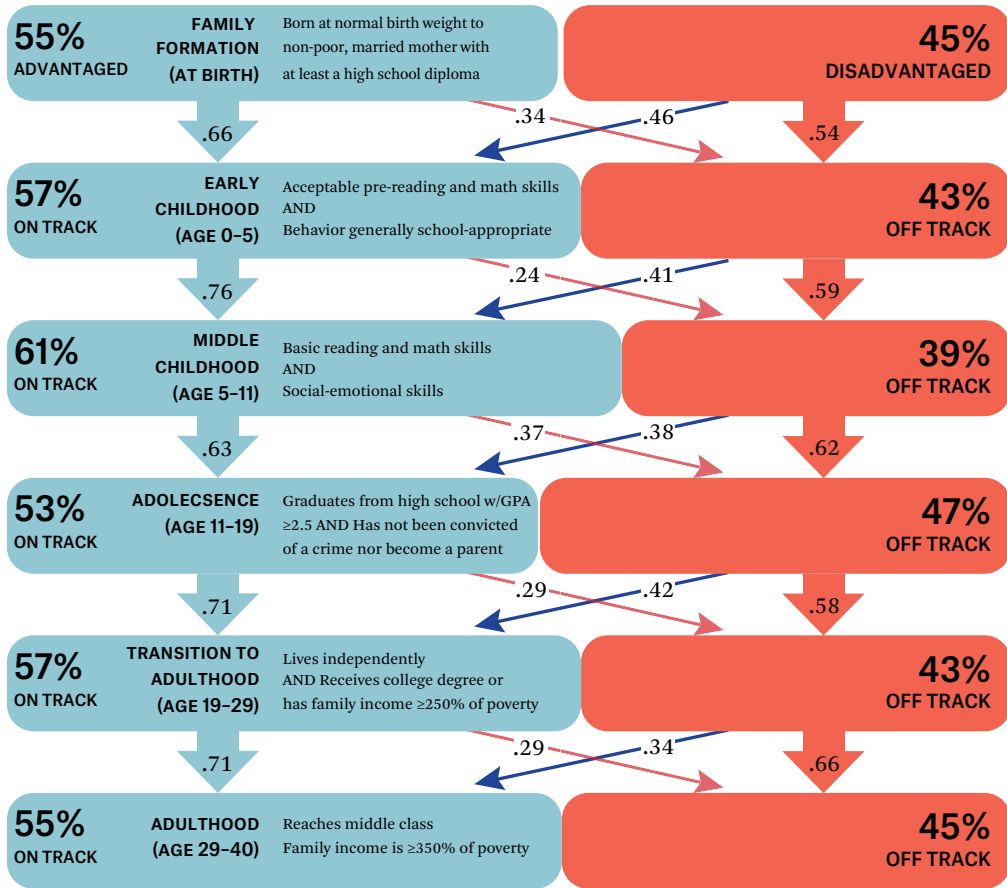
55%
ADVANTAGED

FAMILY FORMATION (AT BIRTH)

Born at normal birth weight to non-poor, married mother with at least a high school diploma

45%
DISADVANTAGED

.66 .34 .46 .54

57%
ON TRACK

EARLY CHILDHOOD (AGE 0–5)

Acceptable pre-reading and math skills AND Behavior generally school-appropriate

43%
OFF TRACK

.76 .24 .41 .59

61%
ON TRACK

MIDDLE CHILDHOOD (AGE 5–11)

Basic reading and math skills AND Social-emotional skills

39%
OFF TRACK

.63 .37 .38 .62

53%
ON TRACK

ADOLECSENCE (AGE 11–19)

Graduates from high school w/GPA ≥2.5 AND Has not been convicted of a crime nor become a parent

47%
OFF TRACK

.71 .29 .42 .58

57%
ON TRACK

TRANSITION TO ADULTHOOD (AGE 19–29)

Lives independently AND Receives college degree or has family income ≥250% of poverty

43%
OFF TRACK

.71 .29 .34 .66

55%
ON TRACK

ADULTHOOD (AGE 29–40)

Reaches middle class Family income is ≥350% of poverty

45%
OFF TRACK